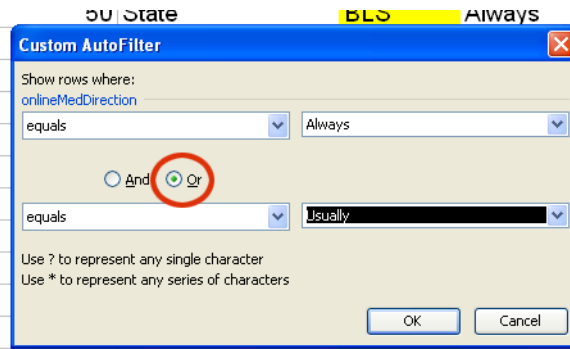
50 State BLS Always

Custom AutoFilter

Show rows where:
onlineMedDirection

equals
Always

And Or

equals
Usually

Use ? to represent any single character
Use * to represent any series of characters

OK
Cancel